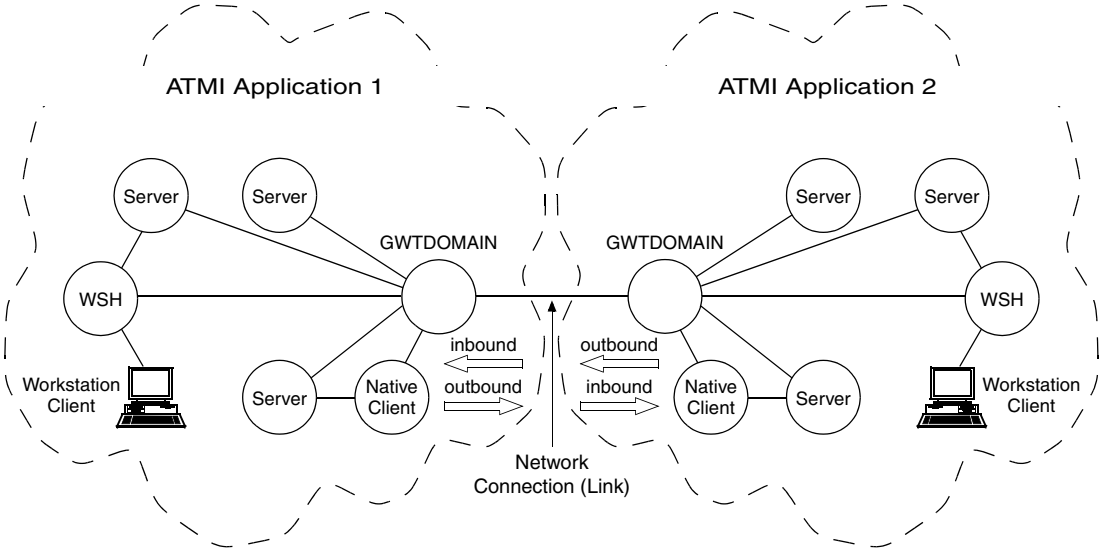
ATMI Application 1

ATMI Application 2

Server

Server

GWTDOMAIN

GWTDOMAIN

Server

Server

WSH

WSH

inbound

outbound

outbound

inbound

Workstation Client

Server

Native Client

Native Client

Server

Workstation Client

Network Connection (Link)